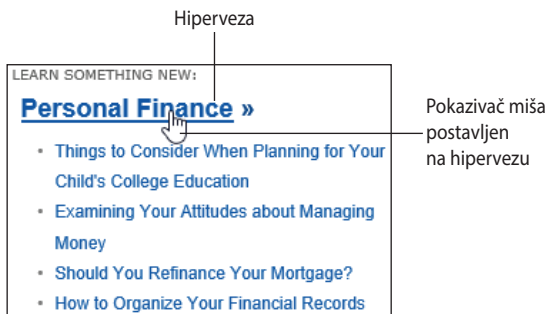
Hiperveza

LEARN SOMETHING NEW:

Personal Finance »

Pokazivač miša postavljen na hipervezu

- Things to Consider When Planning for Your Child's College Education
- Examining Your Attitudes about Managing Money
- Should You Refinance Your Mortgage?
- How to Organize Your Financial Records